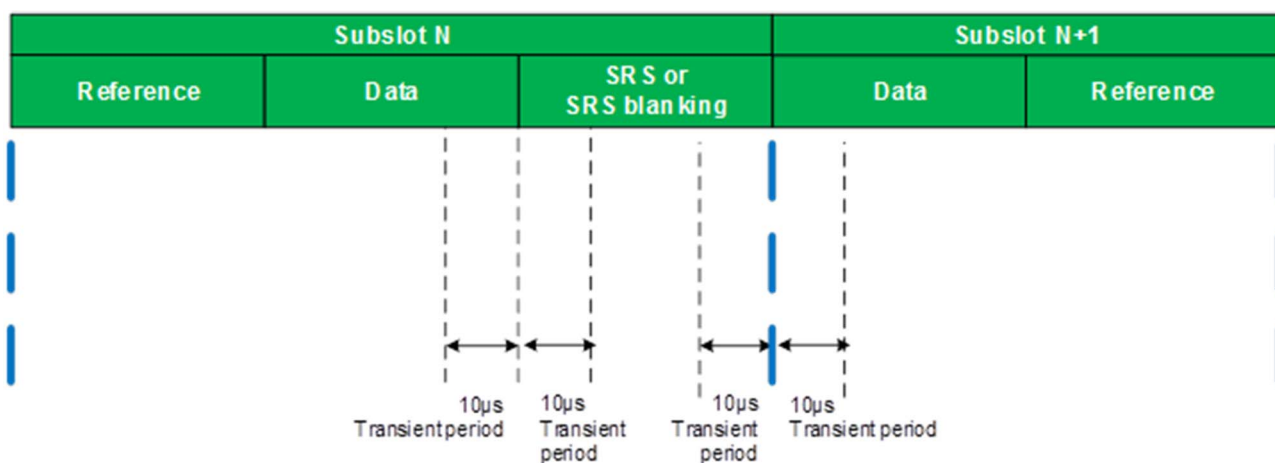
| Subslot N | | | Subslot N+1 | |
|---|---|---|---|---|
| Reference | Data | SRS or SRS blanking | Data | Reference |

10µs Transient period

10µs Transient period

10µs Transient period

10µs Transient period